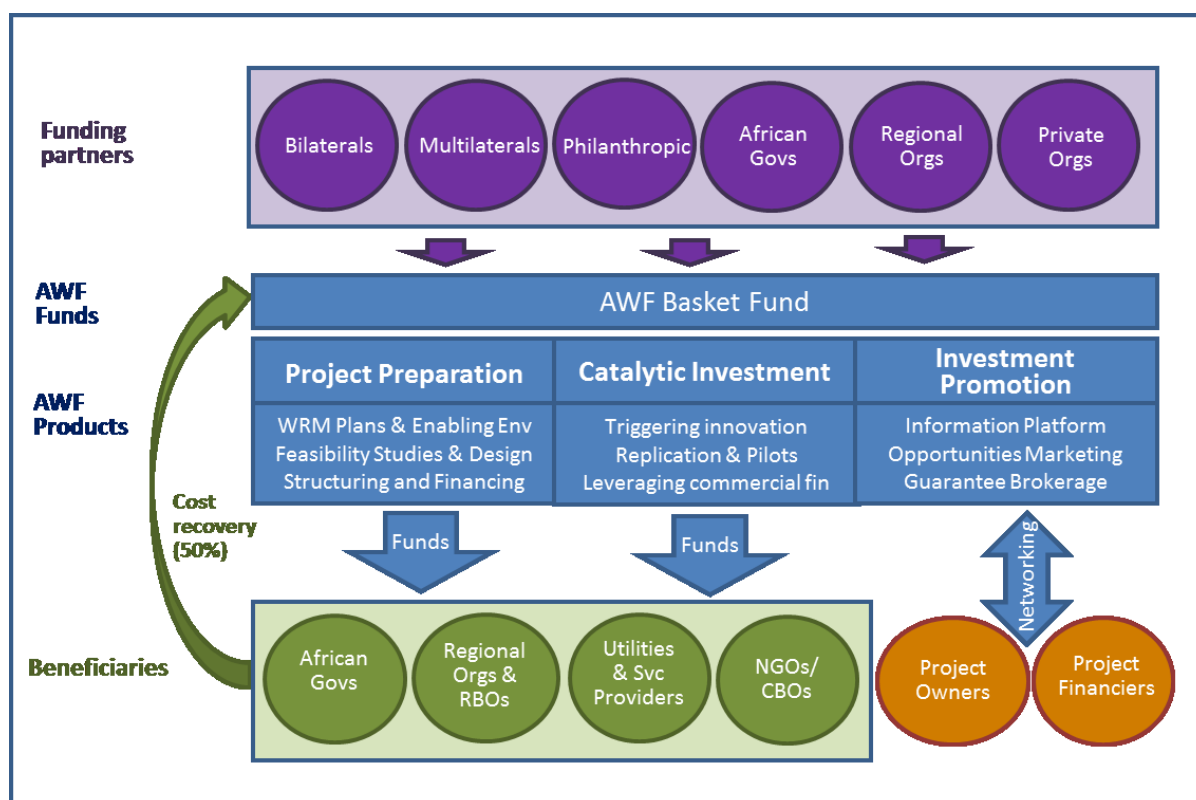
Funding partners

Bilaterals

Multilaterals

Philanthropic

African Govs

Regional Orgs

Private Orgs

AWF Funds

AWF Basket Fund

AWF Products

Project Preparation

WRM Plans & Enabling Env
Feasibility Studies & Design
Structuring and Financing

Catalytic Investment

Triggering innovation
Replication & Pilots
Leveraging commercial fin

Investment Promotion

Information Platform
Opportunities Marketing
Guarantee Brokerage

Cost recovery (50%)

Funds

Funds

Networking

Beneficiaries

African Govs

Regional Orgs & RBOs

Utilities & Svc Providers

NGOs/ CBOs

Project Owners

Project Financiers